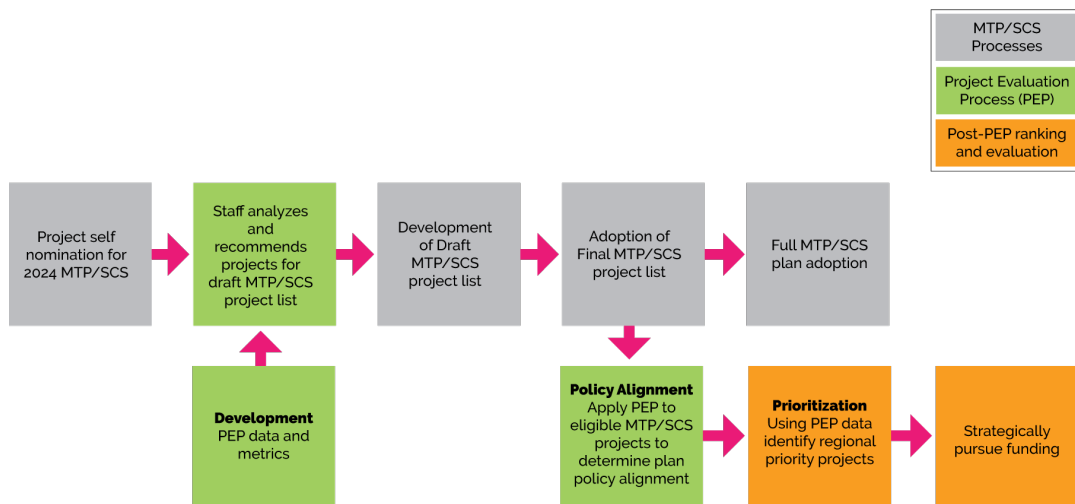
MTP/SCS Processes

Project Evaluation Process (PEP)

Post-PEP ranking and evaluation

Project self nomination for 2024 MTP/SCS

Staff analyzes and recommends projects for draft MTP/SCS project list

Development of Draft MTP/SCS project list

Adoption of Final MTP/SCS project list

Full MTP/SCS plan adoption

**Development**
PEP data and metrics

**Policy Alignment**
Apply PEP to eligible MTP/SCS projects to determine plan policy alignment

**Prioritization**
Using PEP data identify regional priority projects

Strategically pursue funding